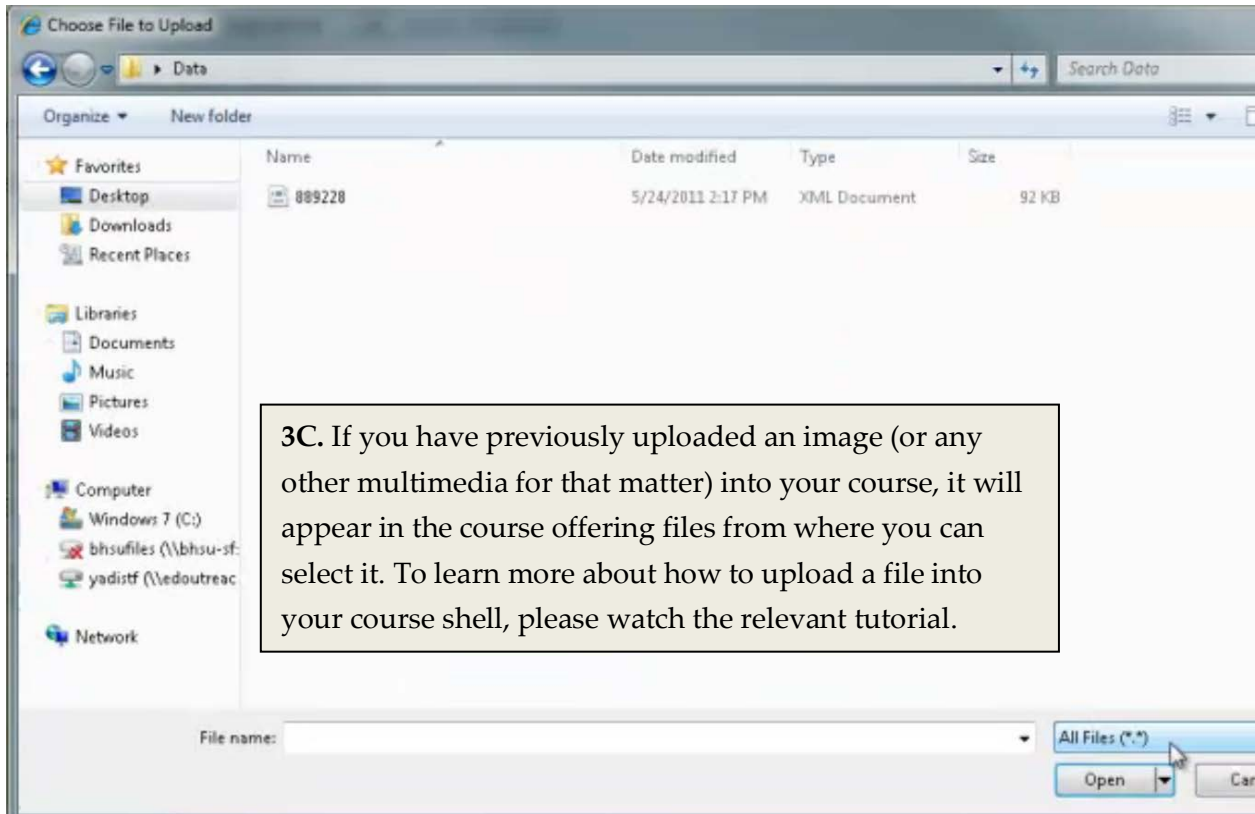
Choose File to Upload

Data

Search Data

Organize ▾ New folder

Favorites
Desktop
Downloads
Recent Places

Libraries
Documents
Music
Pictures
Videos

Computer
Windows 7 (C:)
bhsufiles (\\bhsu-sf:
yadistf (\\edoutreac

Network

| Name | Date modified | Type | Size |
|---|---|---|---|
| 889228 | 5/24/2011 2:17 PM | XML Document | 92 KB |

**3C.** If you have previously uploaded an image (or any other multimedia for that matter) into your course, it will appear in the course offering files from where you can select it. To learn more about how to upload a file into your course shell, please watch the relevant tutorial.

File name:

All Files (*.*)

Open

Car